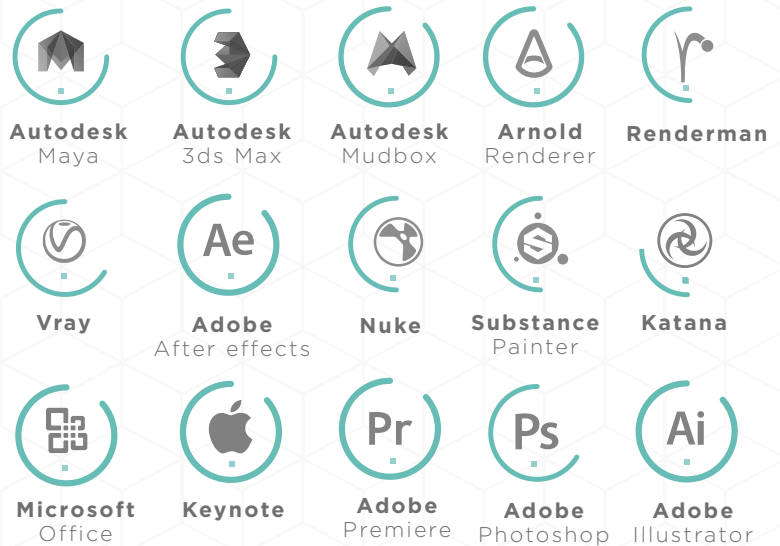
Autodesk
Maya

Autodesk
3ds Max

Autodesk
Mudbox

Arnold
Renderer

Renderman

Vray

Ae
Adobe
After effects

Nuke

Substance
Painter

Katana

Microsoft
Office

Keynote

Pr
Adobe
Premiere

Ps
Adobe
Photoshop

Ai
Adobe
Illustrator